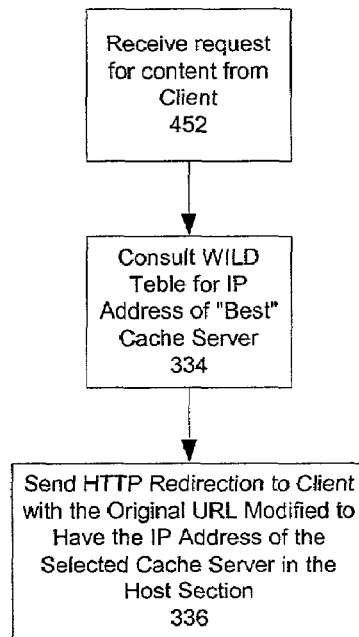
Receive request for content from Client
452

Consult WILD Teble for IP Address of "Best" Cache Server
334

Send HTTP Redirection to Client with the Original URL Modified to Have the IP Address of the Selected Cache Server in the Host Section
336